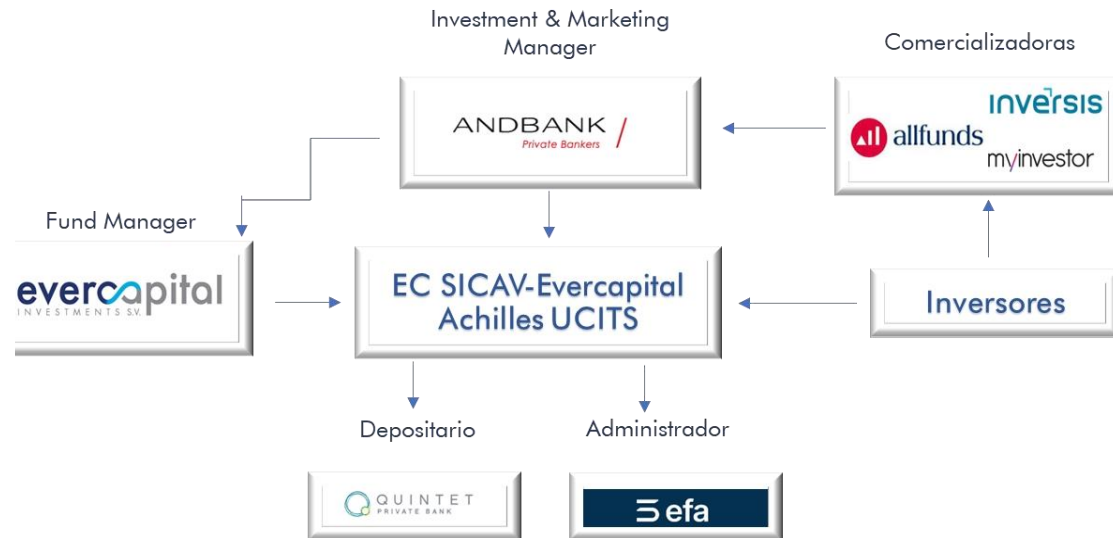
Investment & Marketing Manager

Comercializadoras

ANDBANK
Private Bankers

inversis
allfunds
myinvestor

Fund Manager

evercapital
INVESTMENTS S.V.

EC SICAV-Evercapital Achilles UCITS

Inversores

Depositario

Administrador

QUINTET
PRIVATE BANK

efa